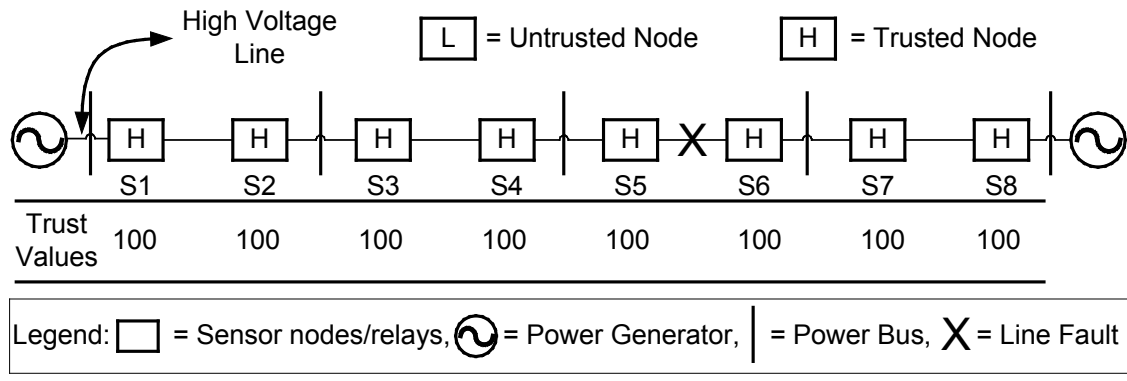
High Voltage Line

L = Untrusted Node

H = Trusted Node

H H H H H X H H H

S1 S2 S3 S4 S5 S6 S7 S8

| Trust Values | 100 | 100 | 100 | 100 | 100 | 100 | 100 | 100 |
|---|---|---|---|---|---|---|---|---|

Legend: = Sensor nodes/relays, = Power Generator, = Power Bus, X = Line Fault